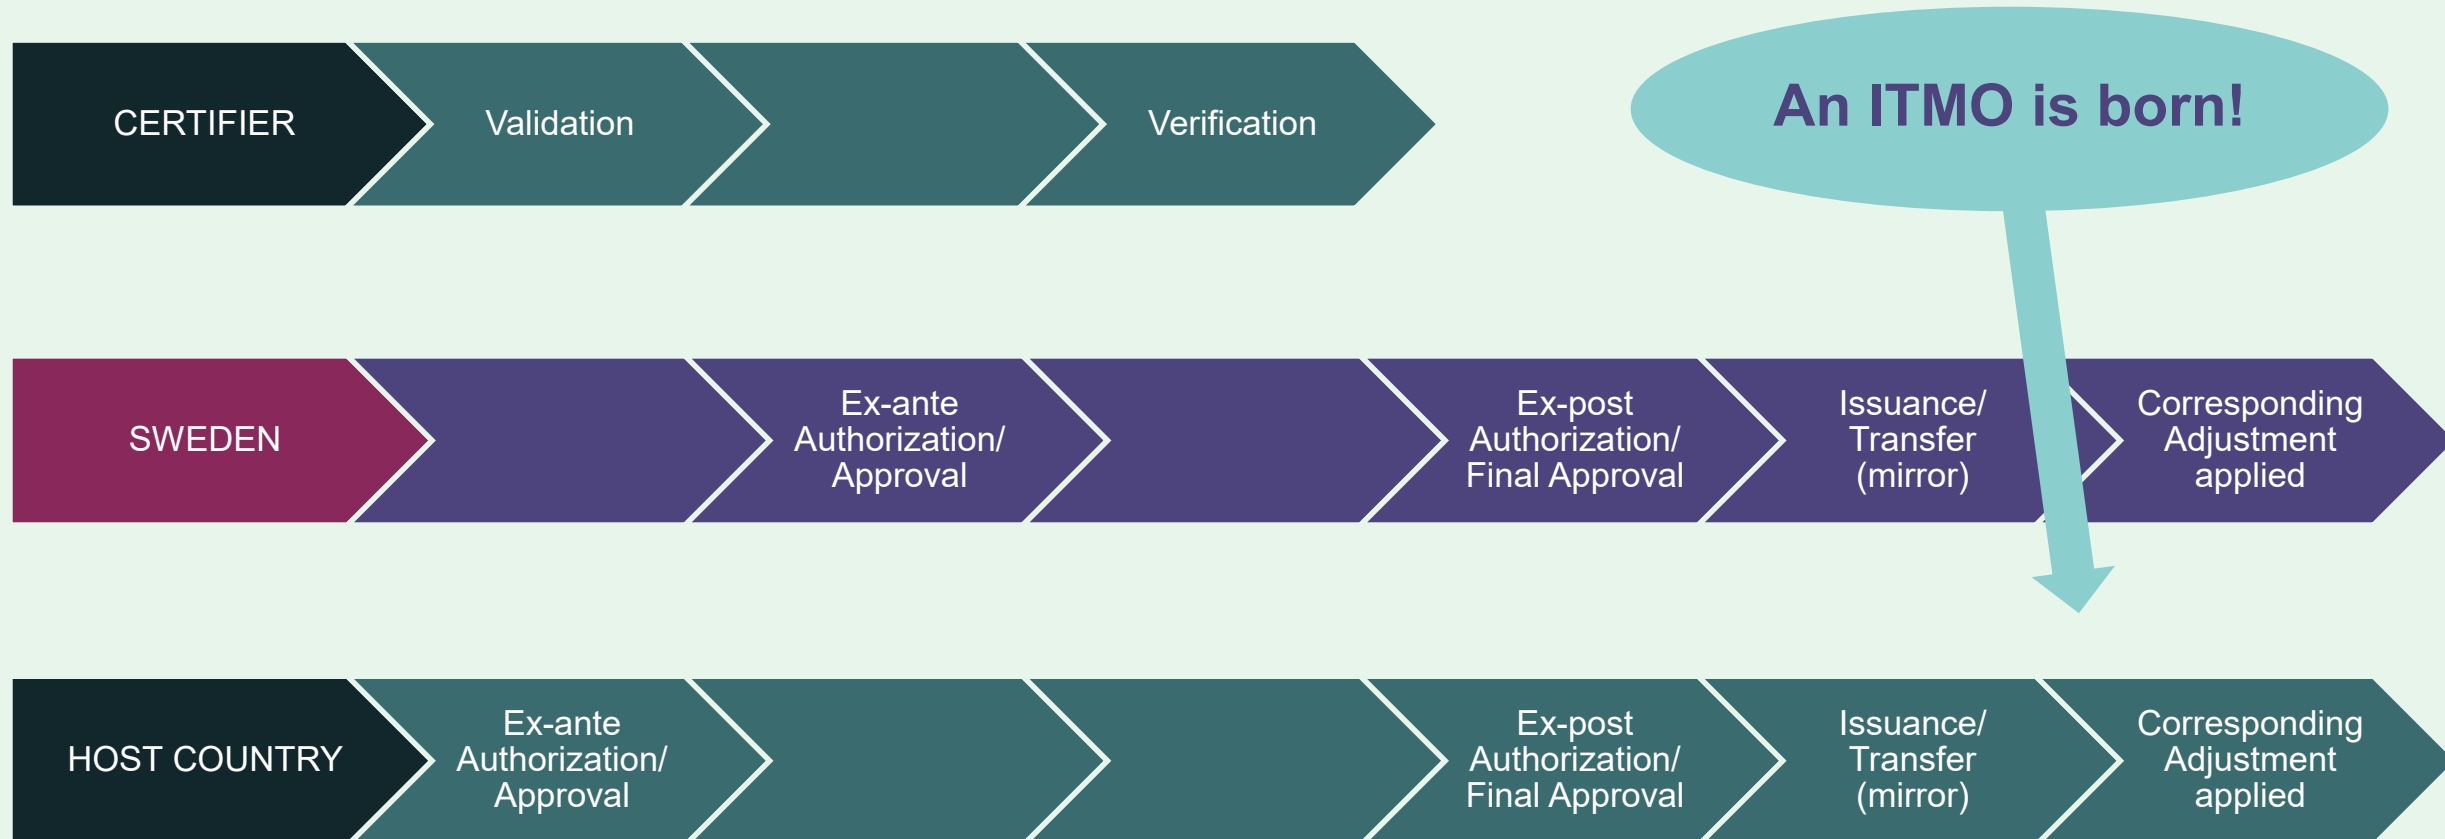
CERTIFIER

Validation

Verification

An ITMO is born!

SWEDEN

Ex-ante Authorization/ Approval

Ex-post Authorization/ Final Approval

Issuance/ Transfer (mirror)

Corresponding Adjustment applied

HOST COUNTRY

Ex-ante Authorization/ Approval

Ex-post Authorization/ Final Approval

Issuance/ Transfer (mirror)

Corresponding Adjustment applied